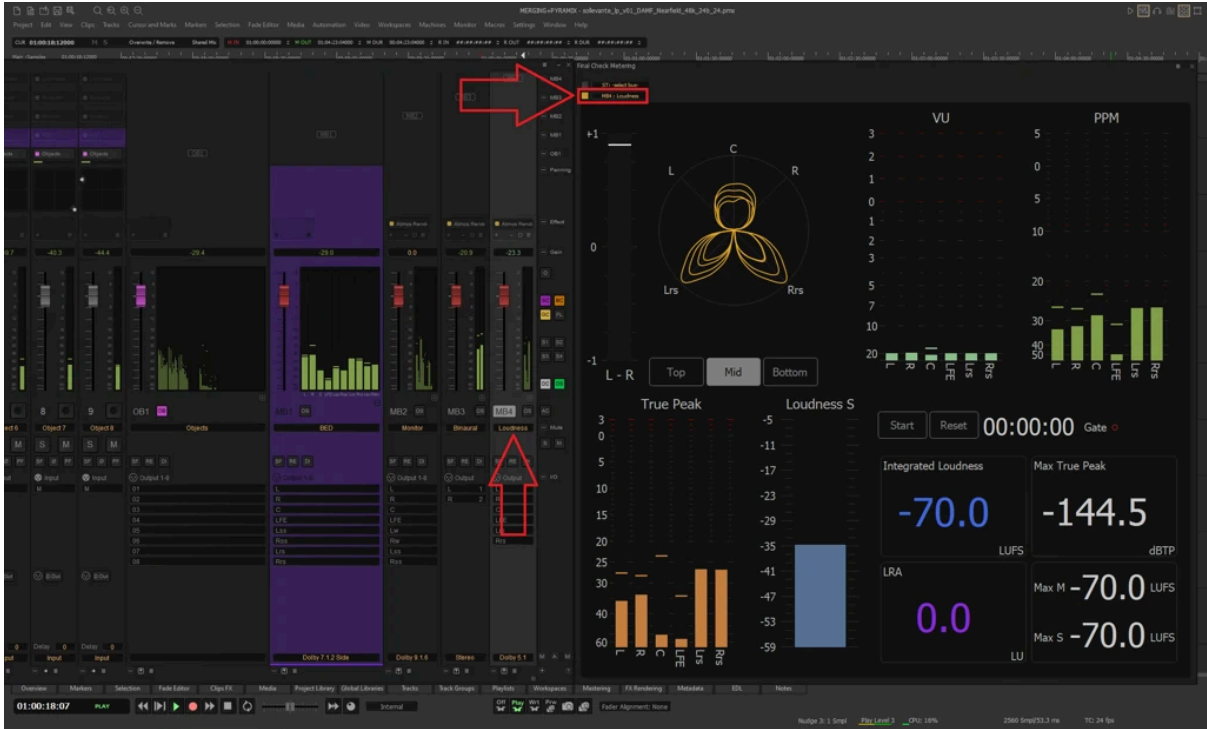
MERGING+PYRAMIX - sollevante_lp_v01_DAMF_Nearfield_48k_24b_24.pmx

Project Edit View Clips Tracks Cursor and Marks Markers Selection Fade Editor Media Automation Video Workspaces Machines Monitor Macros Settings Window Help

CUR 01:00:18:12000 Overwrite / Remove Shared Mix

Final Check Metering

ST1 - select bus
MB4 - Loudness

+1
0
-1
L - R

C
L
R
Lrs
Rrs

Top Mid Bottom

VU
3 2 1 0 1 2 3 5 7 10 20
L R C LFE Ls Rs

PPM
5 0 5 10 20 30 40 50
L R C LFE Lrs Rrs

True Peak
3 0 5 10 15 20 25 30 40 60
L R C LFE Lrs Rrs

Loudness S
-5 -11 -17 -23 -29 -35 -41 -47 -53 -59

Start Reset 00:00:00 Gate

Integrated Loudness
-70.0
LUFS

Max True Peak
-144.5
dBTP

LRA
0.0
LU

Max M -70.0 LUFS
Max S -70.0 LUFS

-40.3 -44.4 -29.4 -29.0 0.0 -20.9 -23.3

8 9 OB1 MB1 MB2 MB3 MB4

Object 6 Object 7 Object 8 Objects BED Monitor Binaural Loudness

Input Input Output 1-8 Output 1-8 Output Output Output

L R C LFE Lss Rss Lrs Rrs

Dolby 7.1.2 Side Dolby 9.1.6 Stereo Dolby 5.1

Overview Markers Selection Fade Editor Clips FX Media Project Library Global Libraries Tracks Track Groups Playlists Workspaces Mastering FX Rendering Metadata EDL Notes

01:00:18:07 PLAY Internal Fader Alignment: None

Nudge 3: 1 Smpl Play Level 3 CPU: 16% 2560 Smpl/53.3 ms TC: 24 fps